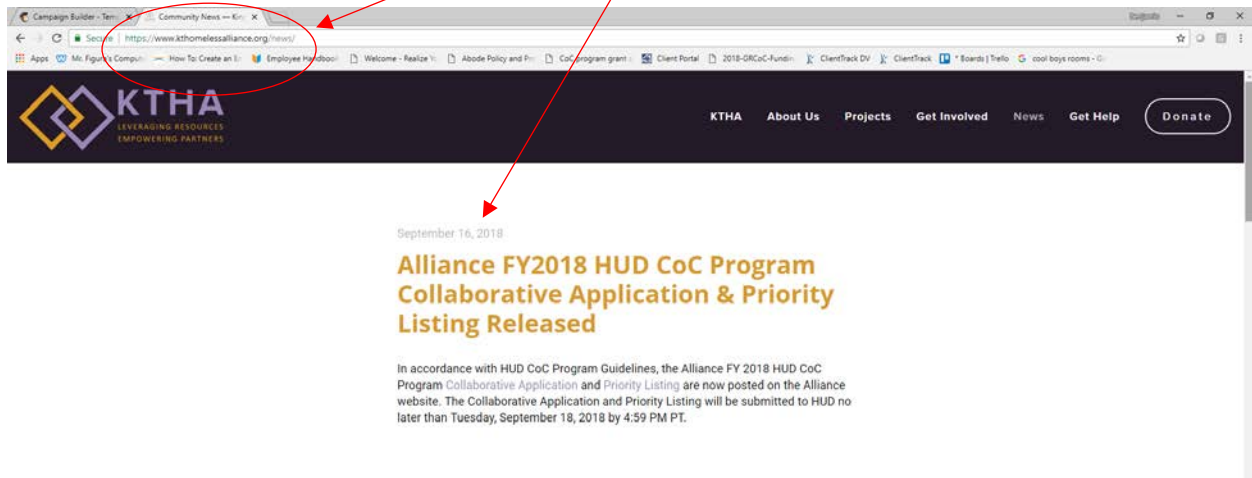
Campaign Builder - Tem | Community News — Kin

Secure | https://www.kthomelessalliance.org/news/

Apps | Mr. Figure's Comput | How To: Create an E | Employee Handbook | Welcome - Realize Y | Abode Policy and Pr | CoC program grant | Client Portal | 2018-GRCoC-Fundin | ClientTrack DV | ClientTrack | * Boards | Trello | cool boys rooms - G

KTHA
LEVERAGING RESOURCES
EMPOWERING PARTNERS

KTHA About Us Projects Get Involved News Get Help Donate

September 16, 2018

Alliance FY2018 HUD CoC Program Collaborative Application & Priority Listing Released

In accordance with HUD CoC Program Guidelines, the Alliance FY 2018 HUD CoC Program Collaborative Application and Priority Listing are now posted on the Alliance website. The Collaborative Application and Priority Listing will be submitted to HUD no later than Tuesday, September 18, 2018 by 4:59 PM PT.